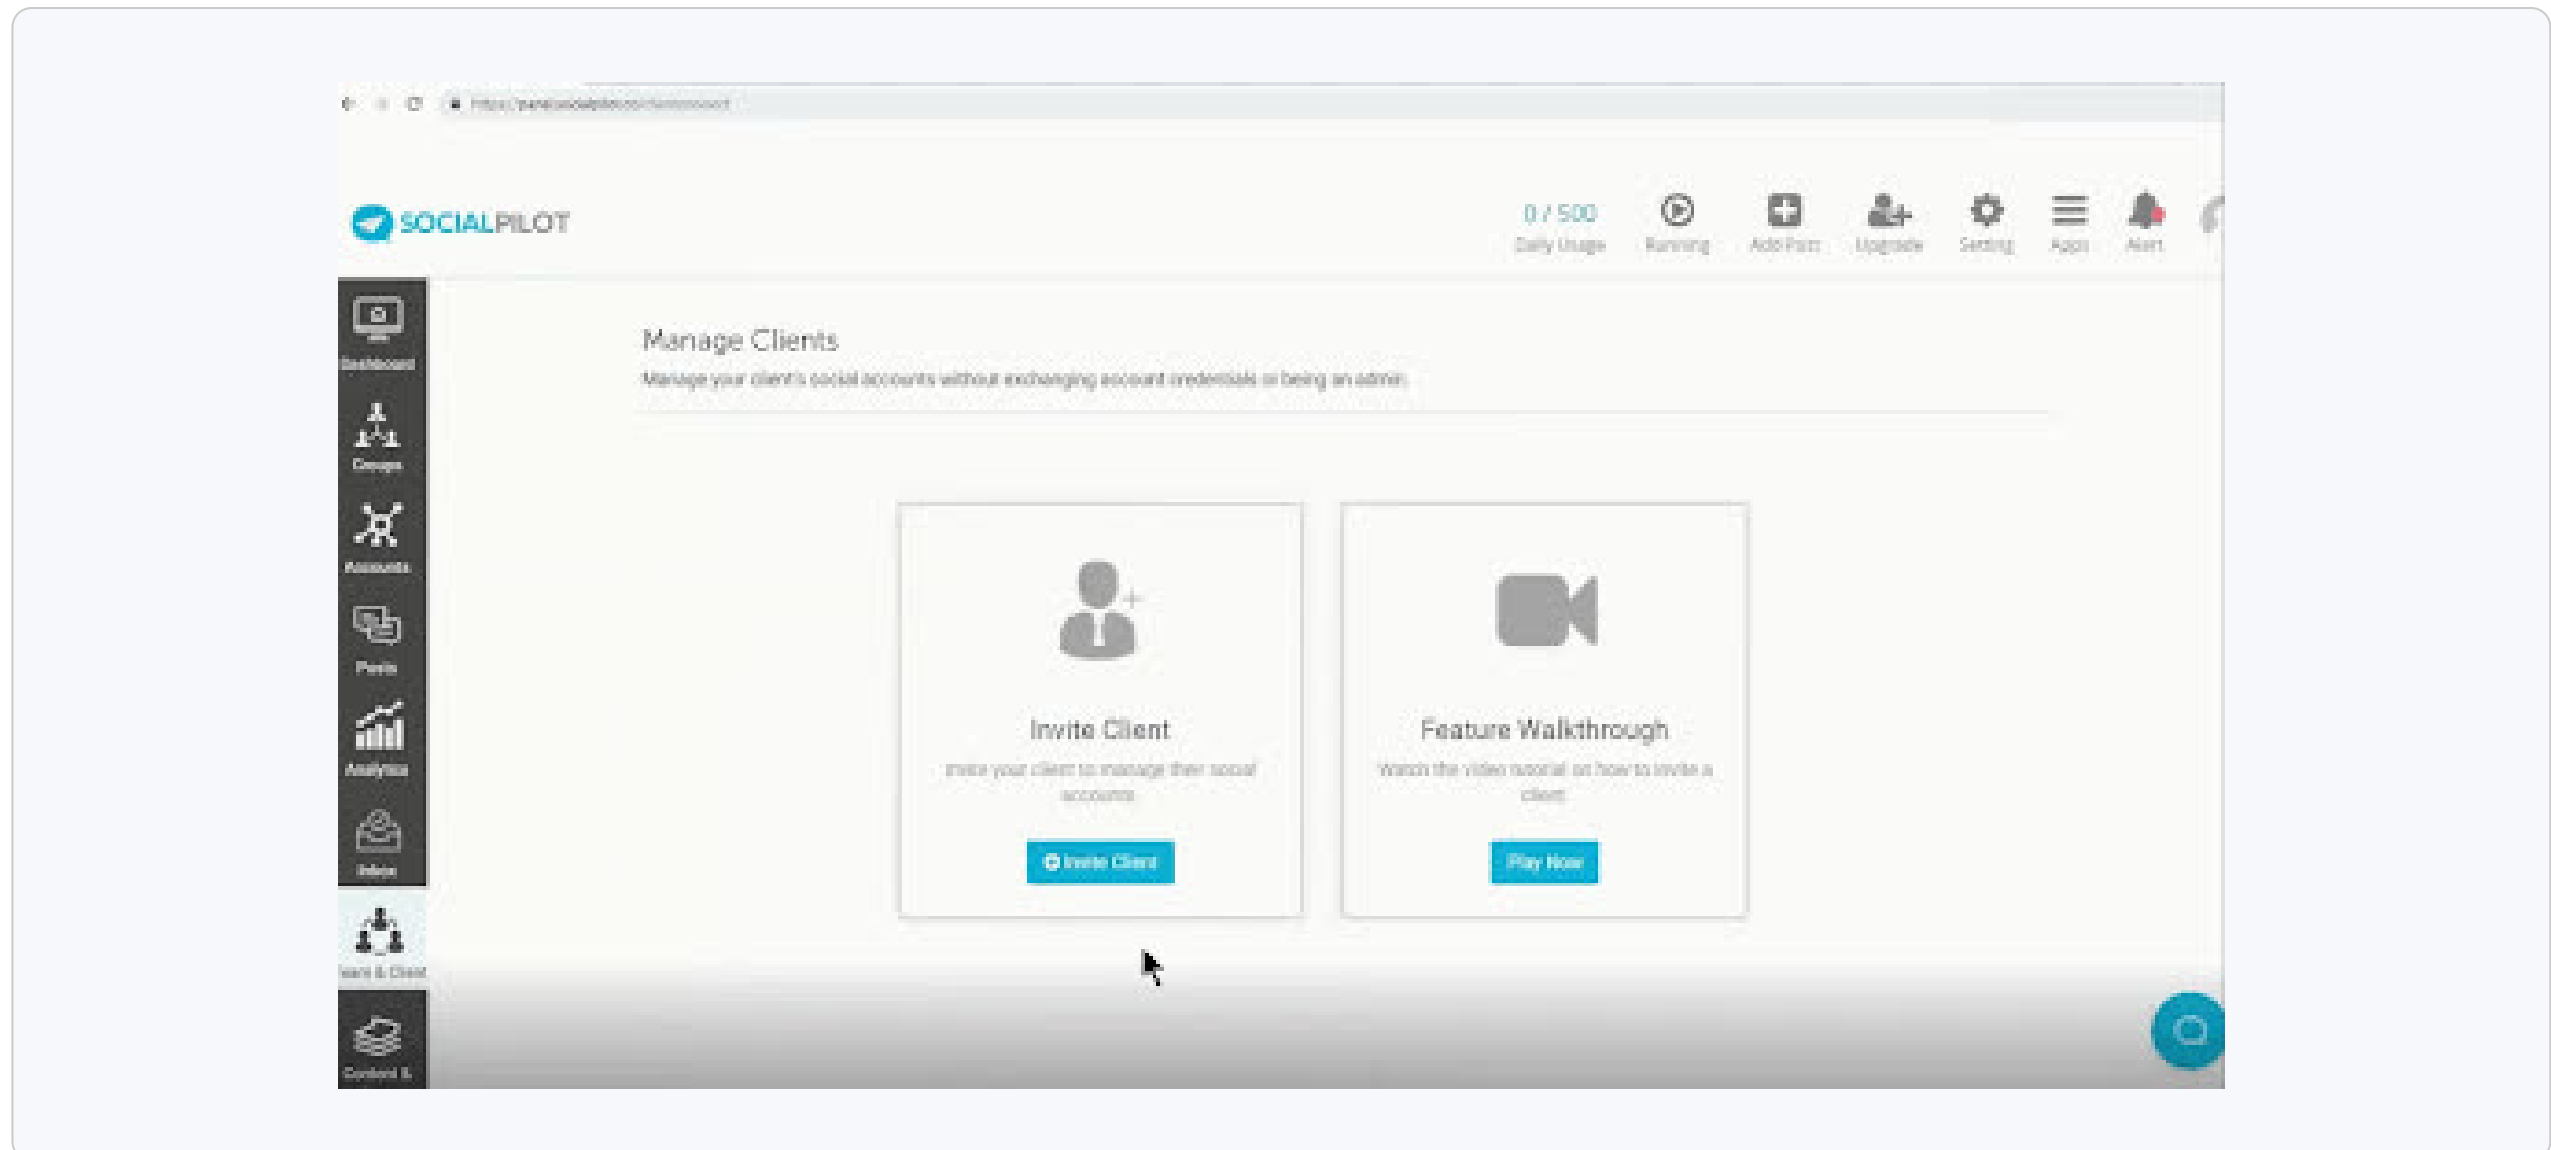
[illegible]

SOCIALPILOT

0 / 500
Daily Usage

Running

Add Post

Upgrade

Setting

Apps

Alert

Dashboard

Groups

Accounts

Posts

Analytics

Inbox

Team & Client

Content &

Manage Clients

Manage your client's social accounts without exchanging account credentials or being an admin

Invite Client

Invite your client to manage their social accounts

Invite Client

Feature Walkthrough

Watch the video tutorial on how to invite a client

Play Now